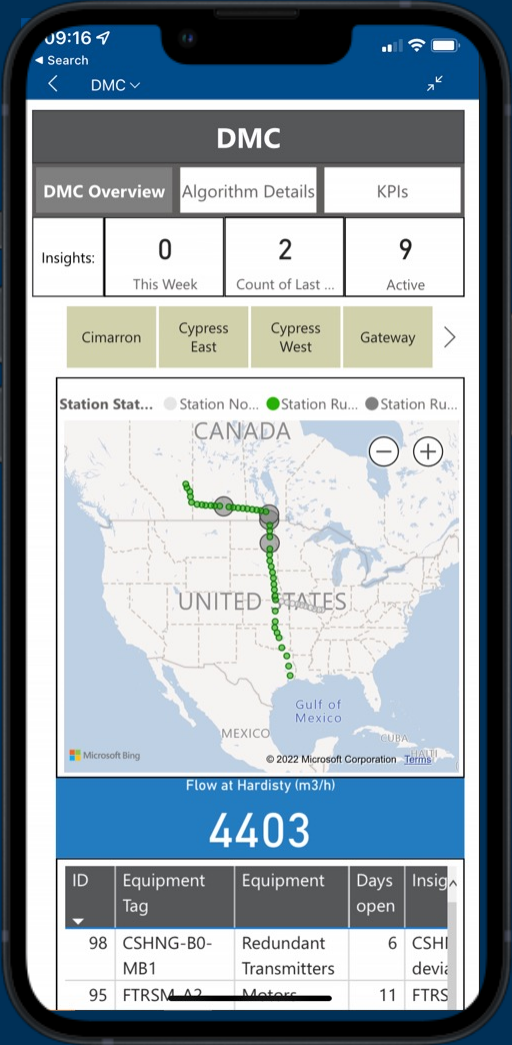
09:16
◂ Search
DMC

DMC

DMC Overview | Algorithm Details | KPIs

Insights: 0 This Week | 2 Count of Last ... | 9 Active

Cimarron | Cypress East | Cypress West | Gateway

Station Stat... Station No... Station Ru... Station Ru...

CANADA
UNITED STATES
Gulf of Mexico
MEXICO
CUBA
HAITI
Microsoft Bing
© 2022 Microsoft Corporation Terms

Flow at Hardisty (m3/h)
4403

| ID | Equipment Tag | Equipment | Days open | Insig |
|---|---|---|---|---|
| 98 | CSHNG-B0-MB1 | Redundant Transmitters | 6 | CSHI devia |
| 95 | FTRSM-A2 | Motors | 11 | FTRS |